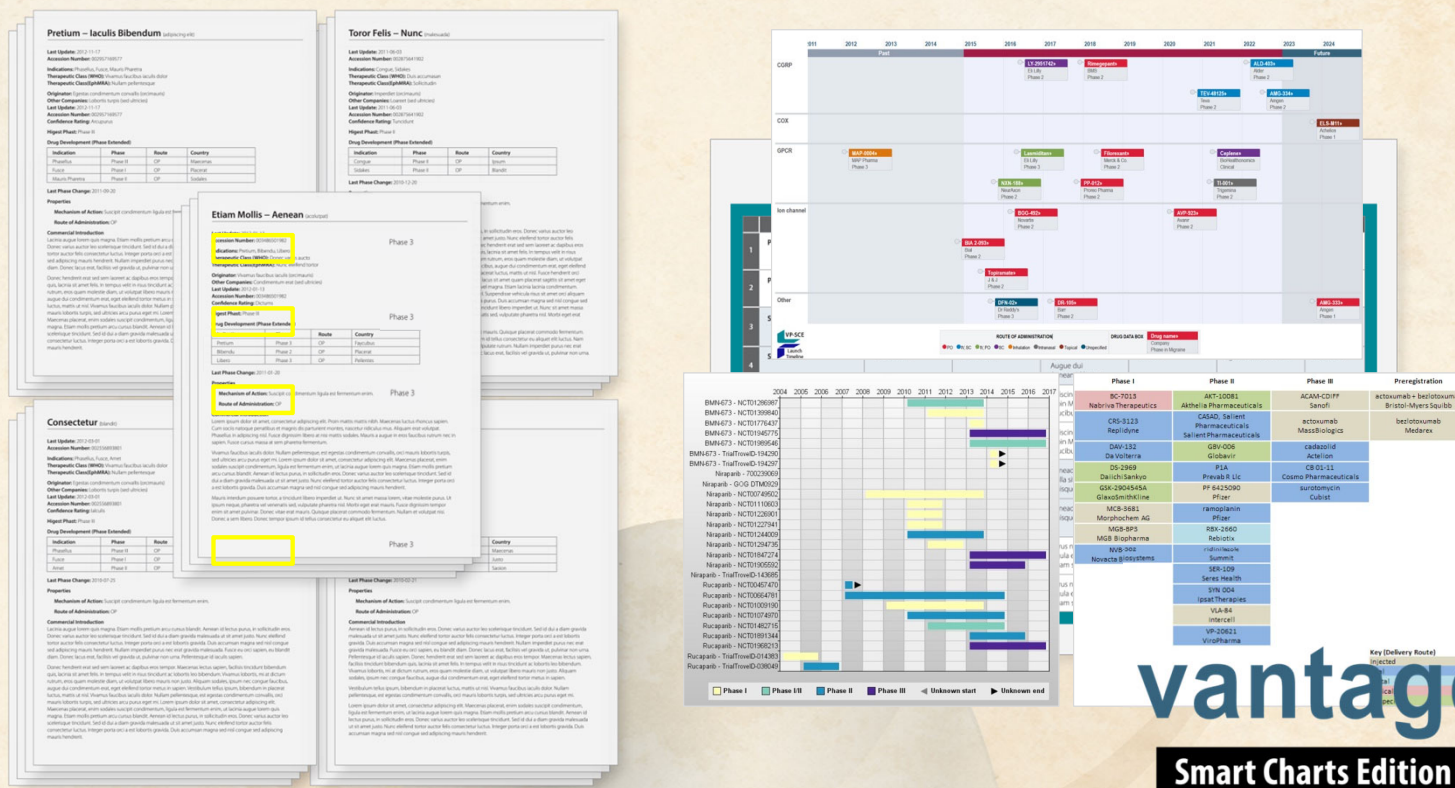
Pretium – Iaculis Bibendum

Tortor Felis – Nunc

Etiam Mollis – Aenean

Phase 3

Phase 3

Phase 3

Phase 3

Consectetur

Past

Future

CGRP

COX

GPCR

Ion channel

Other

| | Phase I | Phase II | Phase III | Preregistration |
|---|---|---|---|---|
| | BC-7013 Nabriva Therapeutics | AKT-10081 Akthelia Pharmaceuticals | ACAM-CDIFF Sanofi | actoxumab + bezlotoxumab Bristol-Myers Squibb |
| | CRS-3123 Replidyne | CASAD, Salient Pharmaceuticals Salient Pharmaceuticals | actoxumab MassBiologics | bezlotoxumab Medarex |
| | DAV-132 Da Volterra | GBV-006 Globavir | cadazolid Actelion | |
| | DS-2969 DaiichiSankyo | P1A Prevab R Llc | CB 01-11 Cosmo Pharmaceuticals | |
| | GSK-2904545A GlaxoSmithKline | PF 6425090 Pfizer | surotomycin Cubist | |
| | MCB-3681 Morphochem AG | ramoplanin Pfizer | | |
| | MGB-BP3 MGB Biopharma | RBX-2660 Rebiotix | | |
| | NVB-302 Novacta Biosystems | ridinilazole Summit | | |
| | | SER-109 Seres Health | | |
| | | SYN 004 Ipsat Therapies | | |
| | | VLA-84 Intercell | | |
| | | VP-20621 ViroPharma | | |

Key (Delivery Route)

Injected

BMN-673 - NCT01286987
BMN-673 - NCT01399840
BMN-673 - NCT01776437
BMN-673 - NCT01945775
BMN-673 - NCT01989546
BMN-673 - TrialTroveID-194290
BMN-673 - TrialTroveID-194297
Niraparib - 700209069
Niraparib - GOG DTM0929
Niraparib - NCT00749502
Niraparib - NCT01110603
Niraparib - NCT01226901
Niraparib - NCT01227941
Niraparib - NCT01244009
Niraparib - NCT01294735
Niraparib - NCT01847274
Niraparib - NCT01905592
Niraparib - TrialTroveID-143685
Rucaparib - NCT00457470
Rucaparib - NCT00664781
Rucaparib - NCT01009190
Rucaparib - NCT01074970
Rucaparib - NCT01482715
Rucaparib - NCT01891344
Rucaparib - NCT01968213
Rucaparib - TrialTroveID-014383
Rucaparib - TrialTroveID-038049

2004 2005 2006 2007 2008 2009 2010 2011 2012 2013 2014 2015 2016 2017

Phase I | Phase I/II | Phase II | Phase III | Unknown start | Unknown end

vantag

Smart Charts Edition